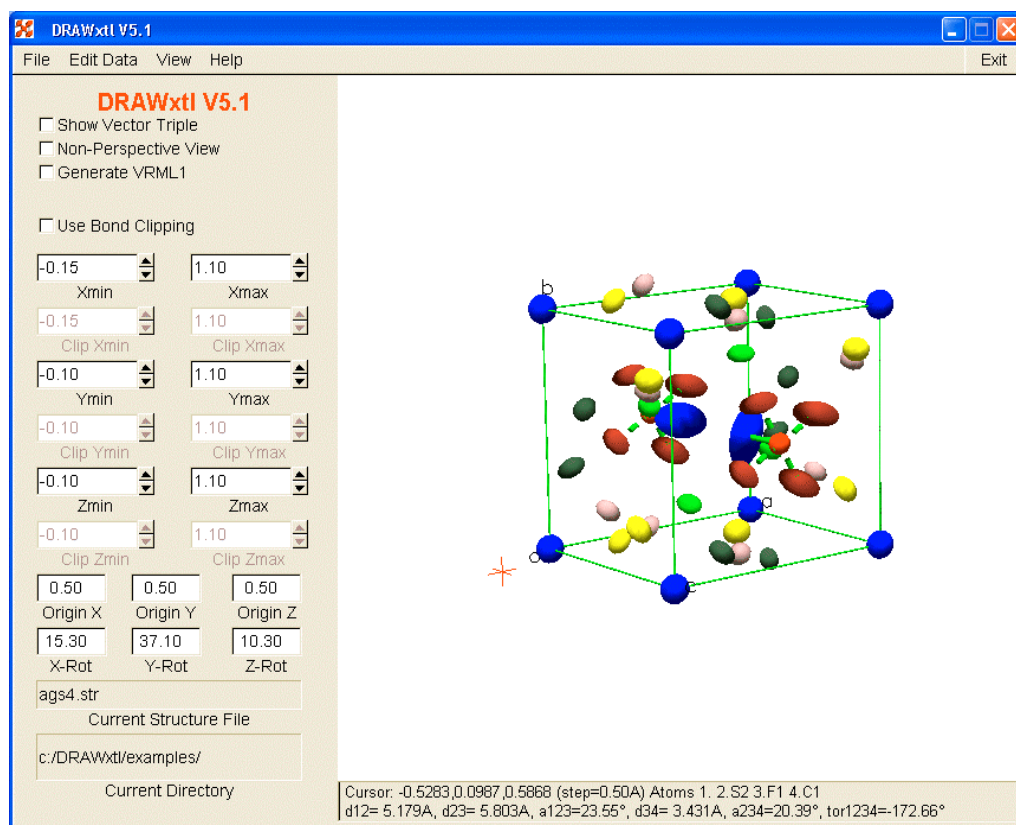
DRAWxtl V5.1

File Edit Data View Help Exit

DRAWxtl V5.1

Show Vector Triple
Non-Perspective View
Generate VRML1

Use Bond Clipping

-0.15 Xmin
1.10 Xmax
-0.15 Clip Xmin
1.10 Clip Xmax
-0.10 Ymin
1.10 Ymax
-0.10 Clip Ymin
1.10 Clip Ymax
-0.10 Zmin
1.10 Zmax
-0.10 Clip Zmin
1.10 Clip Zmax

0.50 Origin X
0.50 Origin Y
0.50 Origin Z

15.30 X-Rot
37.10 Y-Rot
10.30 Z-Rot

ags4.str
Current Structure File

c:/DRAWxtl/examples/
Current Directory

b
a
o
c

Cursor: -0.5283,0.0987,0.5868 (step=0.50A) Atoms 1. 2.S2 3.F1 4.C1
d12= 5.179A, d23= 5.803A, a123=23.55°, d34= 3.431A, a234=20.39°, tor1234=-172.66°